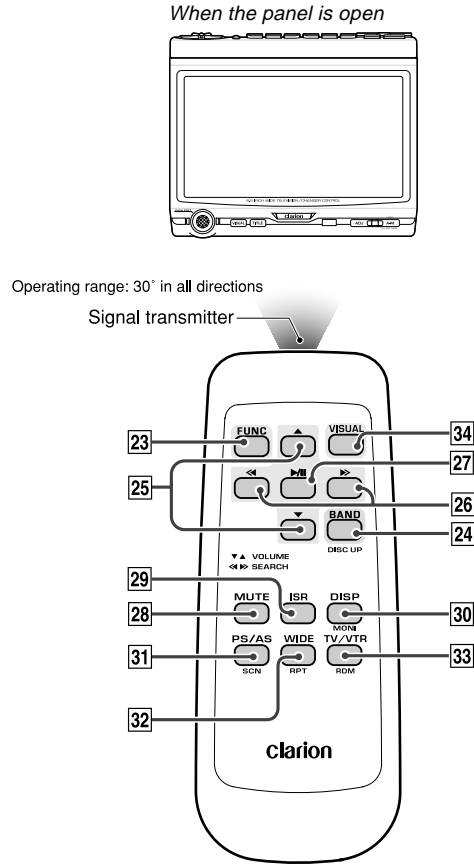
When the panel is open

clarion

VISUAL TITLE

Operating range: 30˚ in all directions

Signal transmitter

FUNC
▲
VISUAL
◀◀
▶/II
▶▶
▼
BAND
DISC UP
▼▲ VOLUME
◀◀ ▶▶ SEARCH
MUTE
ISR
DISP
MONI
PS/AS
SCN
WIDE
RPT
TV/VTR
RDM

23
25
34
27
26
24
29
28
30
31
33
32

clarion